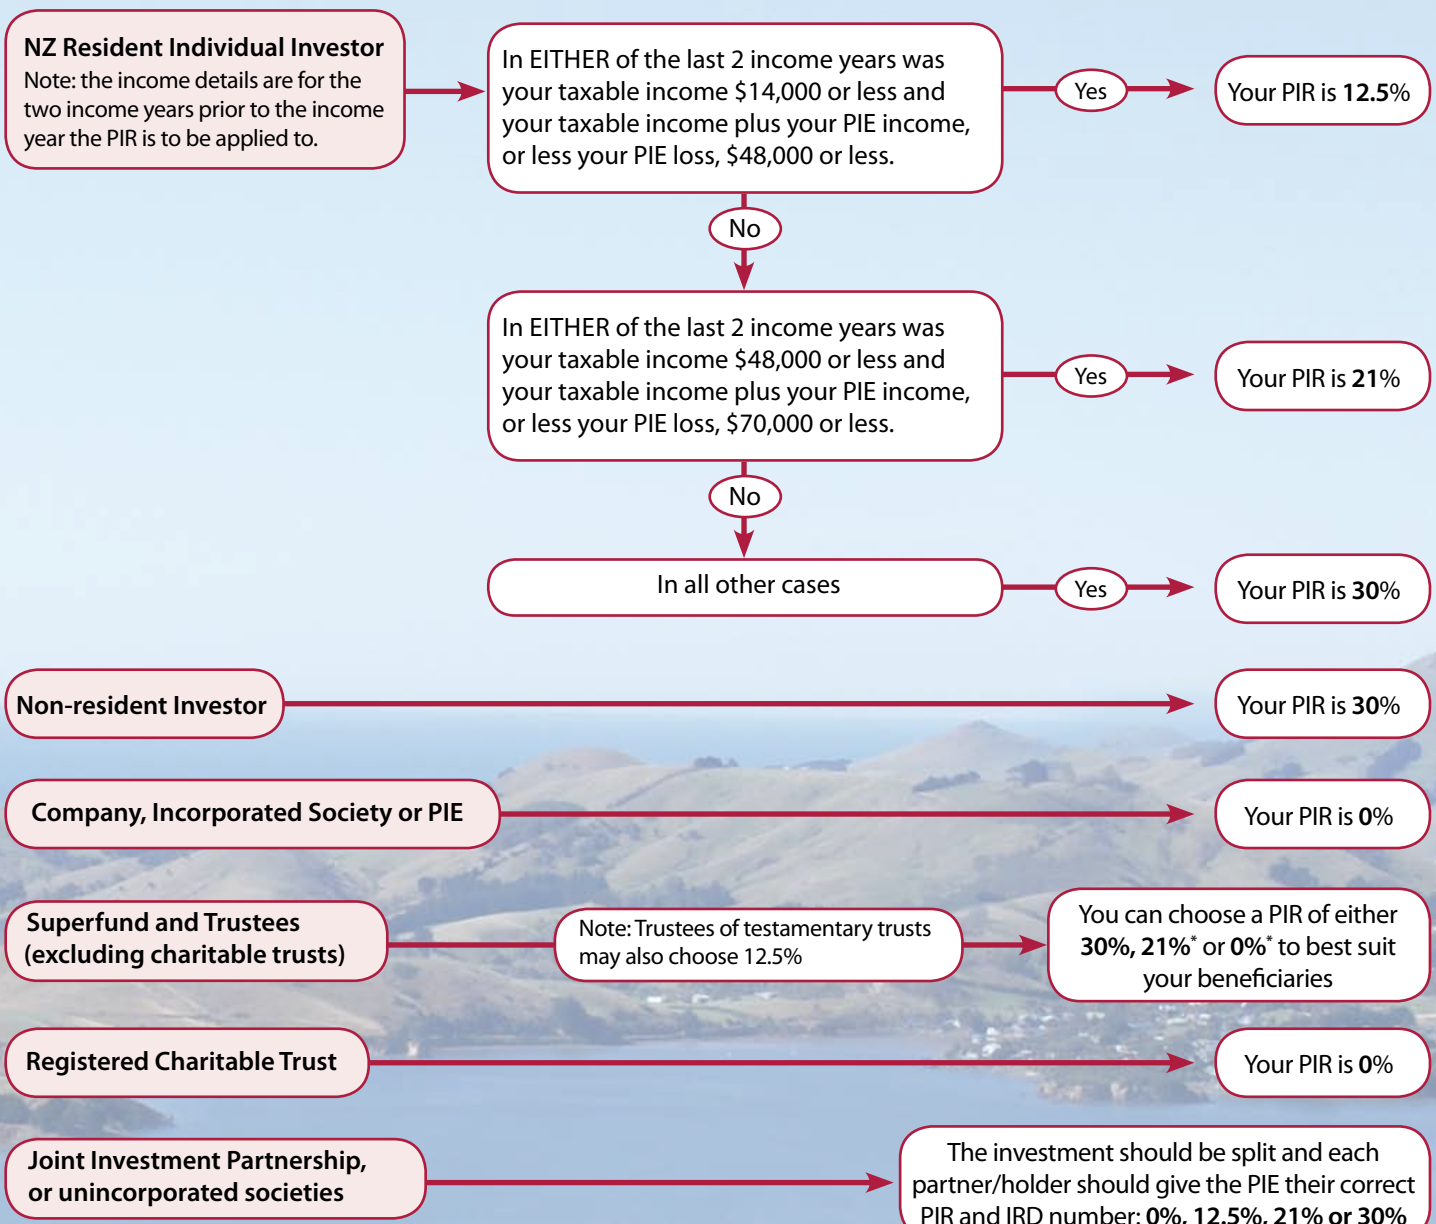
**NZ Resident Individual Investor**
Note: the income details are for the two income years prior to the income year the PIR is to be applied to.

In EITHER of the last 2 income years was your taxable income \$14,000 or less and your taxable income plus your PIE income, or less your PIE loss, \$48,000 or less.

Yes

Your PIR is **12.5**%

No

In EITHER of the last 2 income years was your taxable income \$48,000 or less and your taxable income plus your PIE income, or less your PIE loss, \$70,000 or less.

Yes

Your PIR is **21**%

No

In all other cases

Yes

Your PIR is **30**%

**Non-resident Investor**

Your PIR is **30**%

**Company, Incorporated Society or PIE**

Your PIR is **0**%

**Superfund and Trustees (excluding charitable trusts)**

Note: Trustees of testamentary trusts may also choose 12.5%

You can choose a PIR of either **30%, 21%**$^*$ or **0%**$^*$ to best suit your beneficiaries

**Registered Charitable Trust**

Your PIR is **0**%

**Joint Investment Partnership, or unincorporated societies**

The investment should be split and each partner/holder should give the PIE their correct PIR and IRD number: **0%, 12.5%, 21% or 30%**